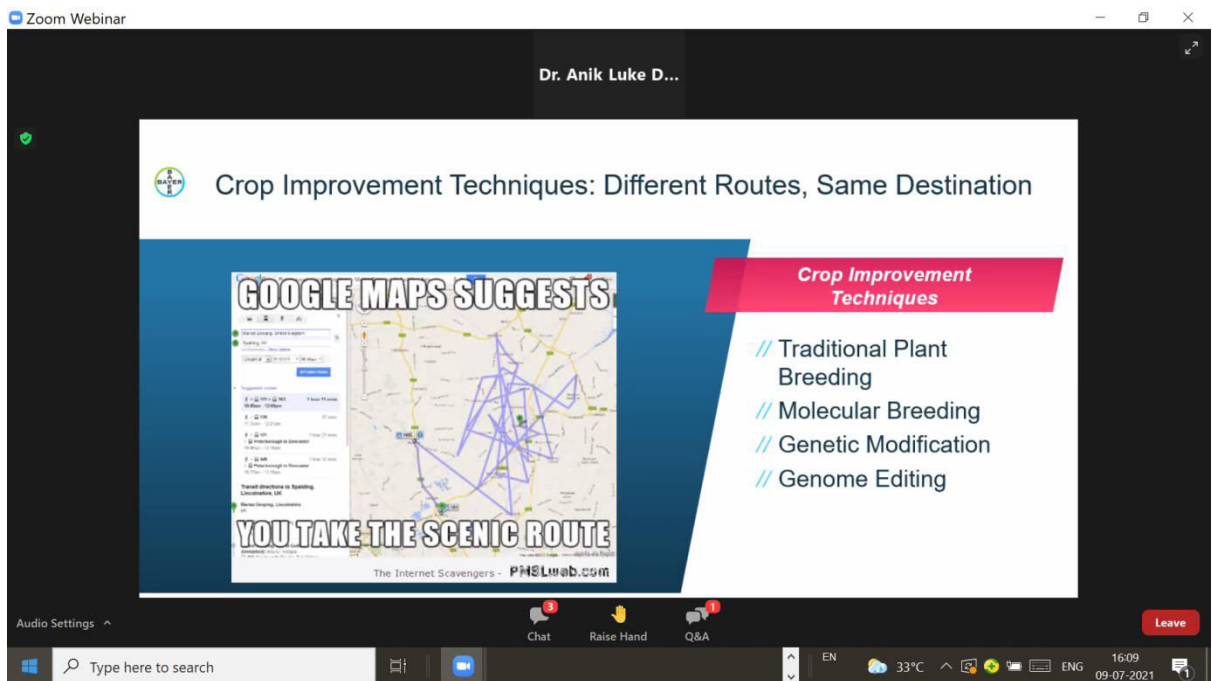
Zoom Webinar

Dr. Anik Luke D...

BAYER

Crop Improvement Techniques: Different Routes, Same Destination

GOOGLE MAPS SUGGESTS

YOU TAKE THE SCENIC ROUTE

The Internet Scavengers - PMSLweb.com

Crop Improvement Techniques

// Traditional Plant Breeding
// Molecular Breeding
// Genetic Modification
// Genome Editing

Audio Settings ^

3
Chat

Raise Hand

1
Q&A

Leave

Type here to search

EN

33°C

ENG

16:09
09-07-2021